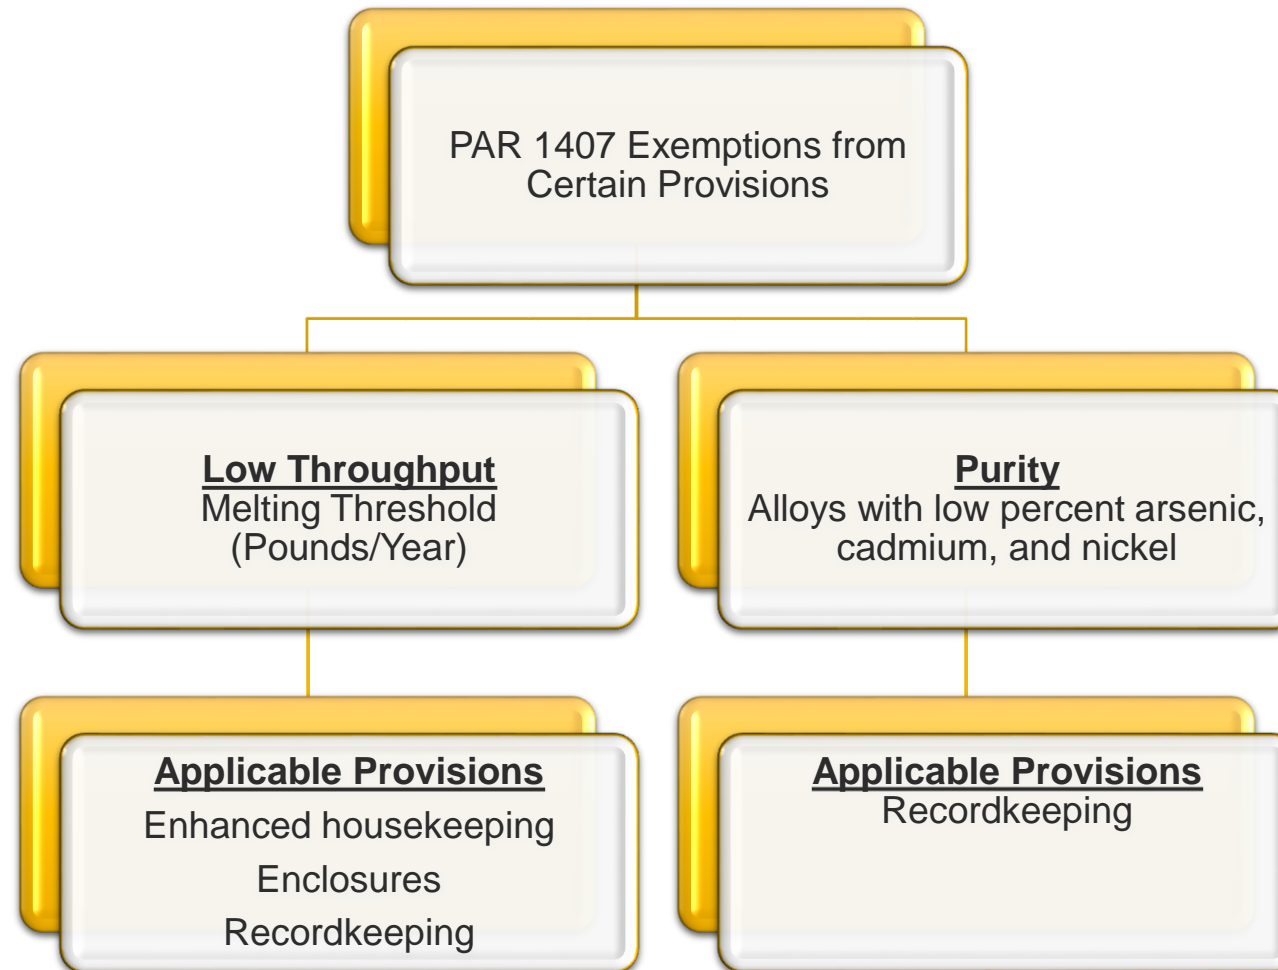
PAR 1407 Exemptions from Certain Provisions

Low Throughput
Melting Threshold (Pounds/Year)

Purity
Alloys with low percent arsenic, cadmium, and nickel

Applicable Provisions
Enhanced housekeeping
Enclosures
Recordkeeping

Applicable Provisions
Recordkeeping